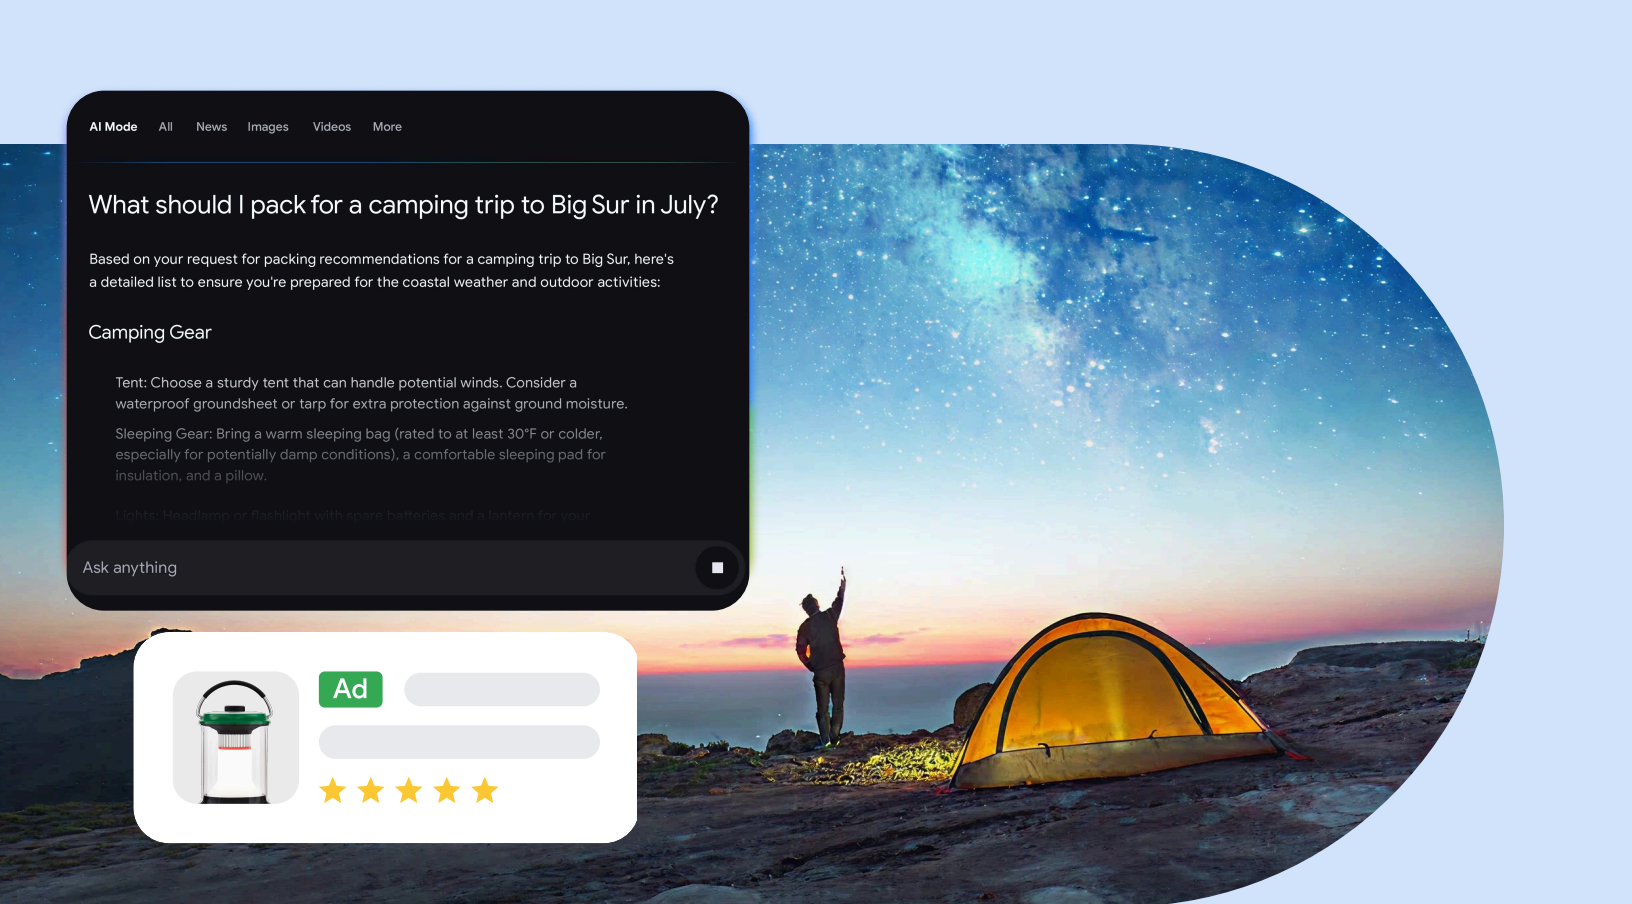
AI Mode All News Images Videos More

What should I pack for a camping trip to Big Sur in July?

Based on your request for packing recommendations for a camping trip to Big Sur, here's a detailed list to ensure you're prepared for the coastal weather and outdoor activities:

Camping Gear

Tent: Choose a sturdy tent that can handle potential winds. Consider a waterproof groundsheet or tarp for extra protection against ground moisture.

Sleeping Gear: Bring a warm sleeping bag (rated to at least 30°F or colder, especially for potentially damp conditions), a comfortable sleeping pad for insulation, and a pillow.

Lights: Headlamp or flashlight with spare batteries and a lantern for your

Ask anything

Ad